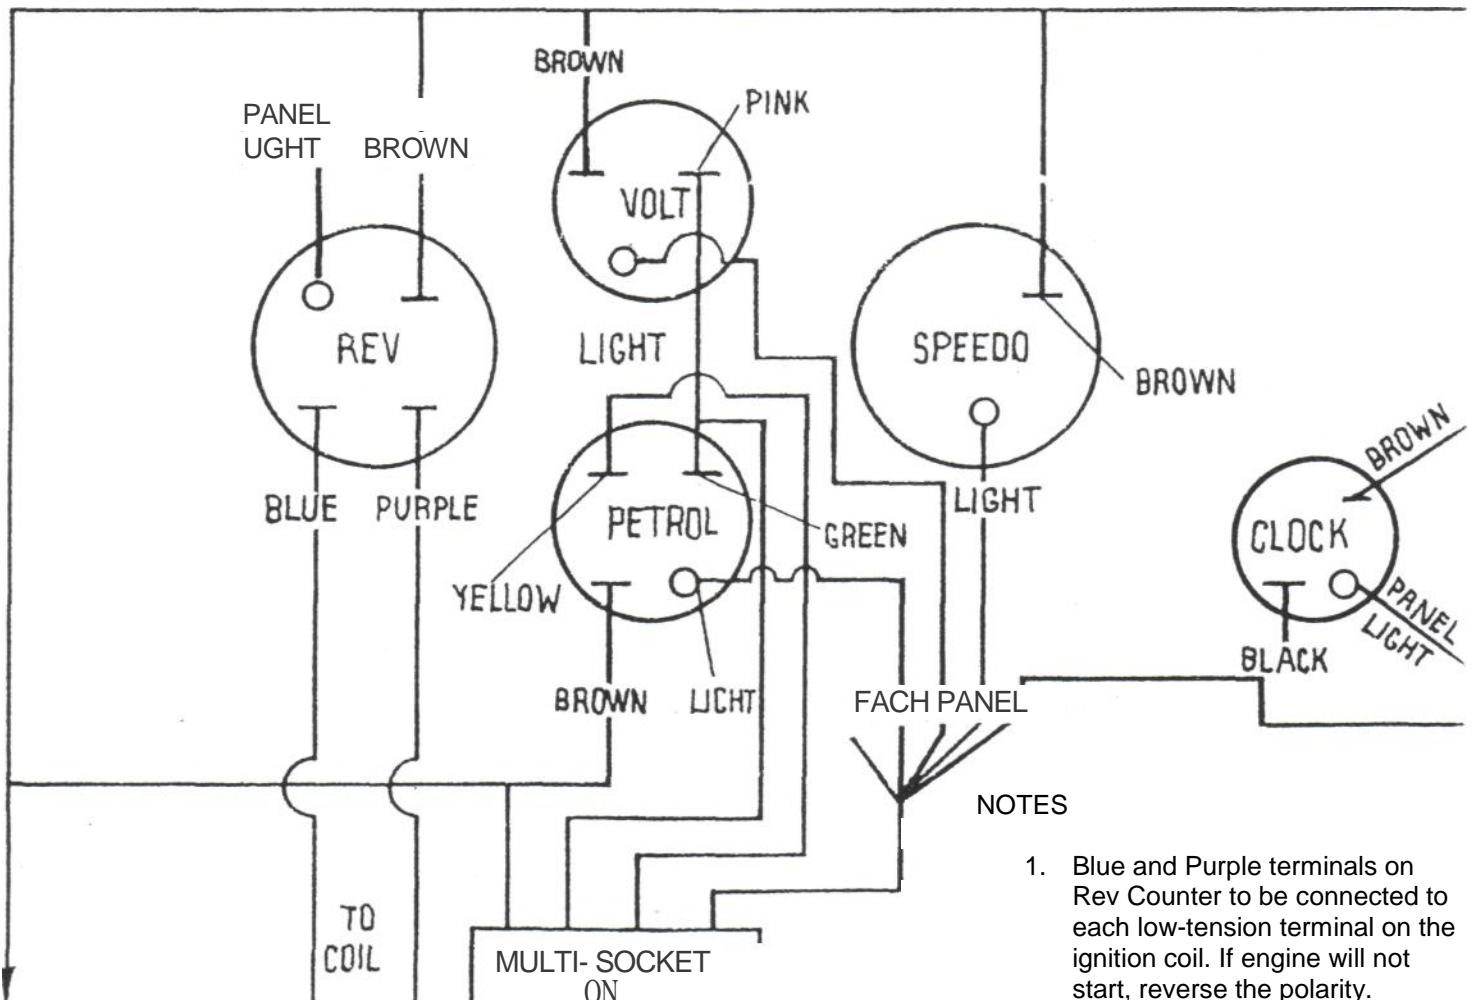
BROWN

PINK

PANEL UGHT

BROWN

VOLT

REV

LIGHT

SPEEDO

BROWN

BROWN

PETROL

BLUE

PURPLE

GREEN

LIGHT

CLOCK

YELLOW

PANEL LIGHT

BLACK

BROWN

LICHT

FACH PANEL

NOTES

TO COIL

MULTI- SOCKET ON

1. Blue and Purple terminals on Rev Counter to be connected to each low-tension terminal on the ignition coil. If engine will not start, reverse the polarity.